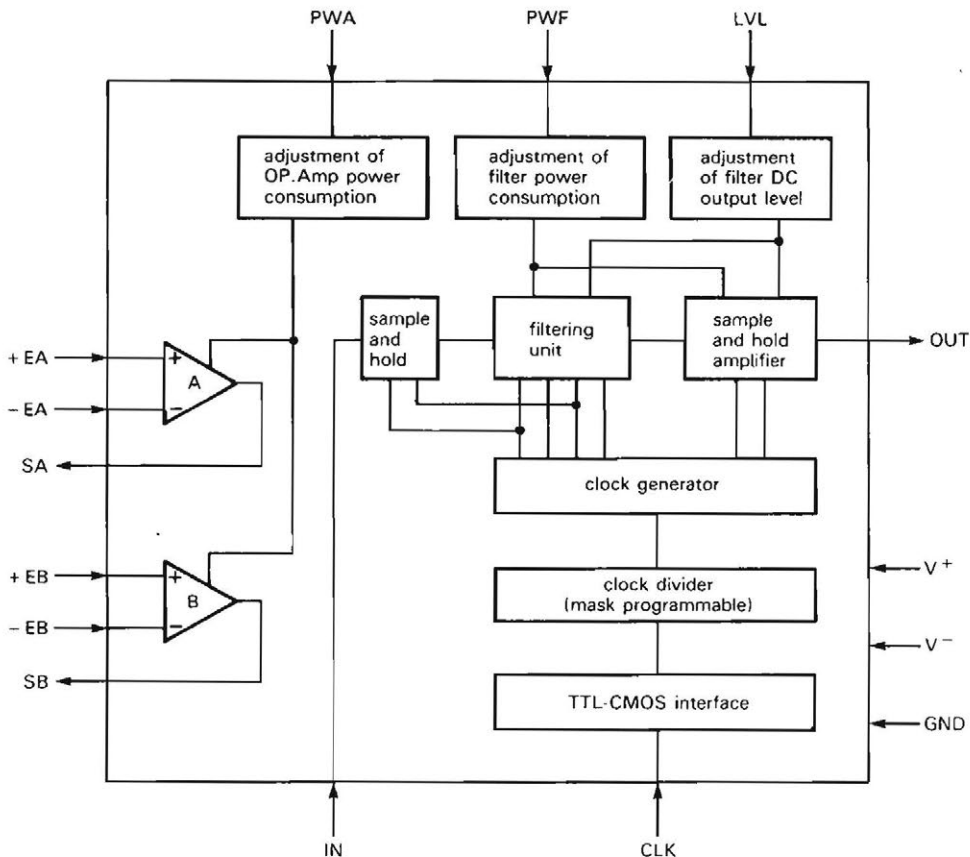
PWA

PWF

LVL

adjustment of OP.Amp power consumption

adjustment of filter power consumption

adjustment of filter DC output level

sample and hold

filtering unit

sample and hold amplifier

OUT

+ EA

– EA

A

+

–

SA

clock generator

+ EB

– EB

B

+

–

SB

clock divider (mask programmable)

TTL-CMOS interface

$V^+$

$V^-$

GND

IN

CLK